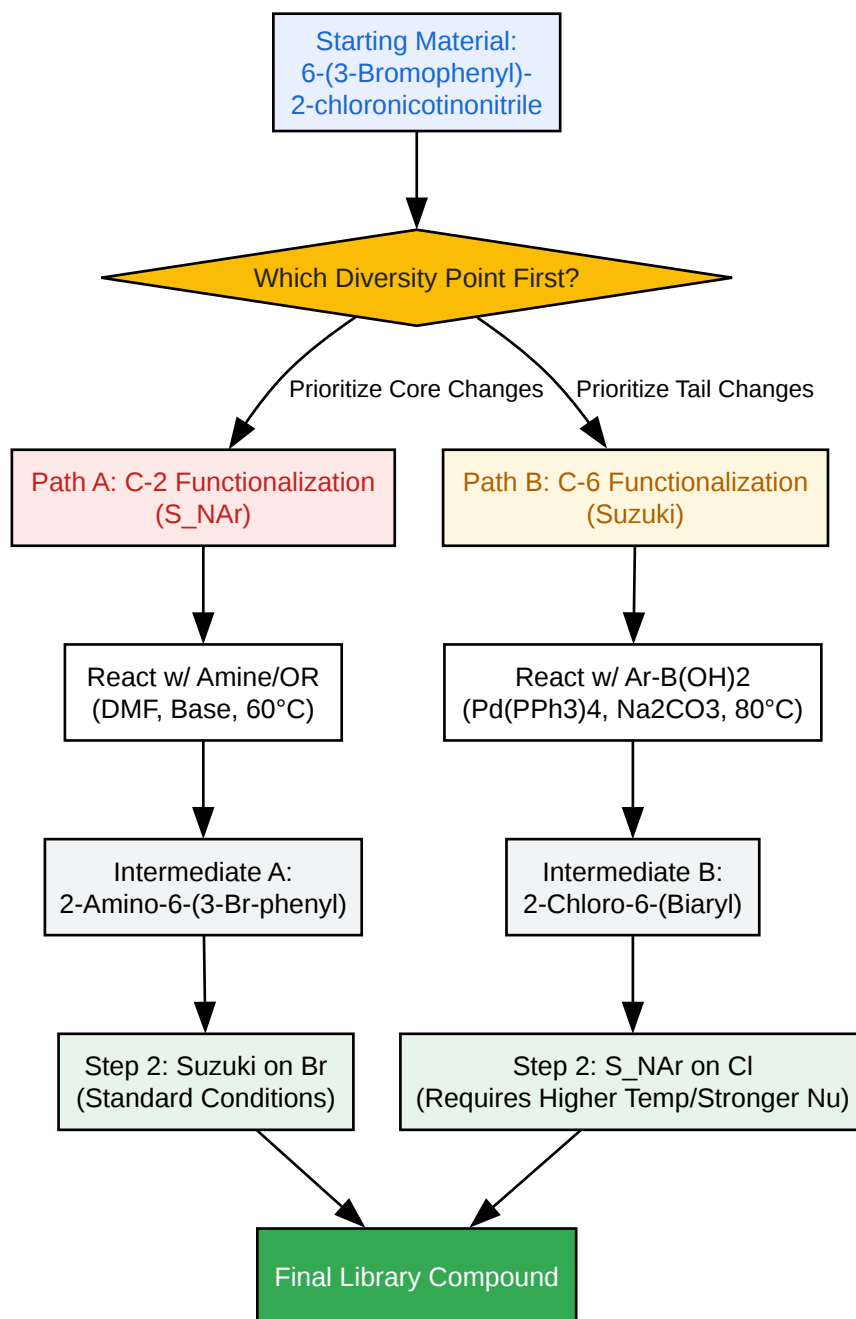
Starting Material:
6-(3-Bromophenyl)-
2-chloronicotinonitrile

Which Diversity Point First?

Prioritize Core Changes

Prioritize Tail Changes

Path A: C-2 Functionalization
(S_NAr)

Path B: C-6 Functionalization
(Suzuki)

React w/ Amine/OR
(DMF, Base, 60°C)

React w/ Ar-B(OH)2
(Pd(PPh3)4, Na2CO3, 80°C)

Intermediate A:
2-Amino-6-(3-Br-phenyl)

Intermediate B:
2-Chloro-6-(Biaryl)

Step 2: Suzuki on Br
(Standard Conditions)

Step 2: S_NAr on Cl
(Requires Higher Temp/Stronger Nu)

Final Library Compound